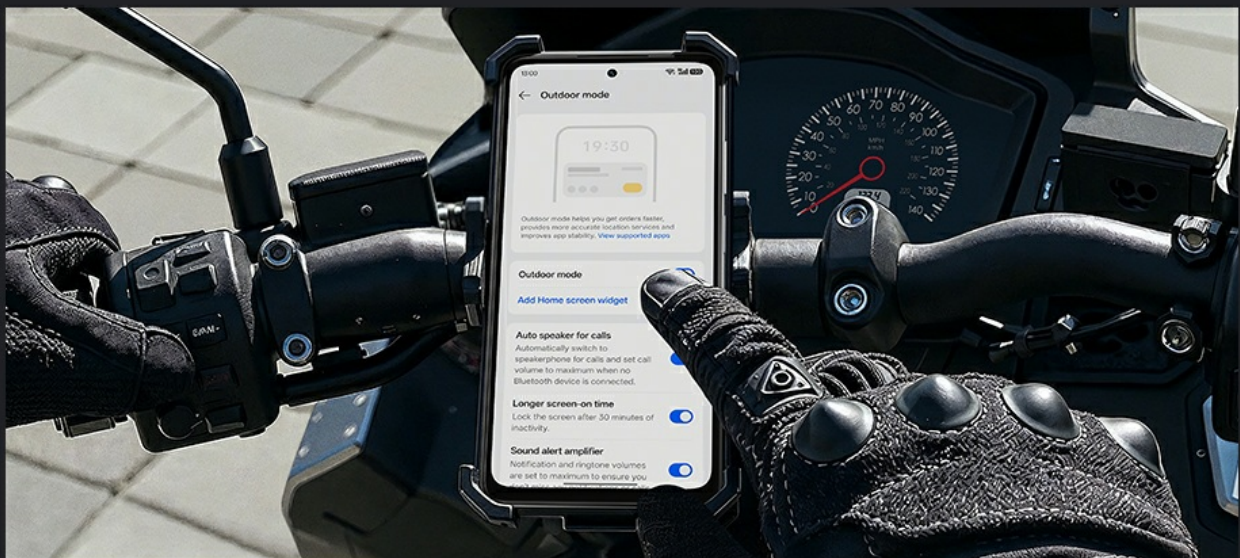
13:00

Outdoor mode

19:30

Outdoor mode helps you get orders faster, provides more accurate location services and improves app stability. View supported apps

Outdoor mode

Add Home screen widget

Auto speaker for calls
Automatically switch to speakerphone for calls and set call volume to maximum when no Bluetooth device is connected.

Longer screen-on time
Lock the screen after 30 minutes of inactivity.

Sound alert amplifier
Notification and ringtone volumes are set to maximum to ensure you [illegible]

10 20 30 40 50 60 70 80 90 100 110 120 130 140
MPH
km/h